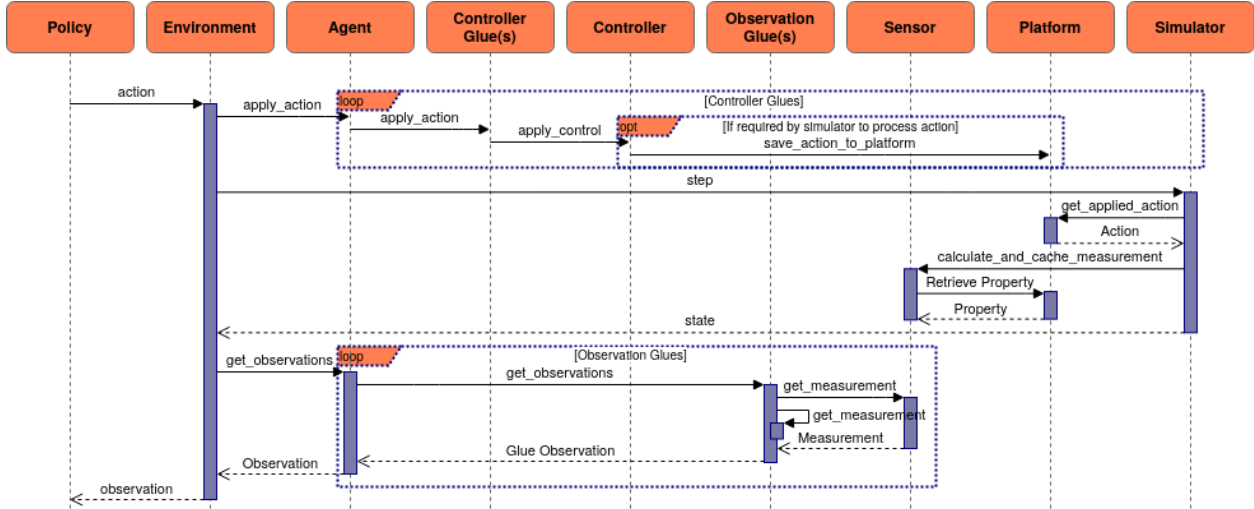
Policy
Environment
Agent
Controller Glue(s)
Controller
Observation Glue(s)
Sensor
Platform
Simulator

action
apply_action
loop
[Controller Glues]
apply_action
apply_control
opt
[If required by simulator to process action]
save_action_to_platform
step
get_applied_action
Action
calculate_and_cache_measurement
Retrieve Property
Property
state
get_observations
loop
[Observation Glues]
get_observations
get_measurement
get_measurement
Measurement
Glue Observation
Observation
observation